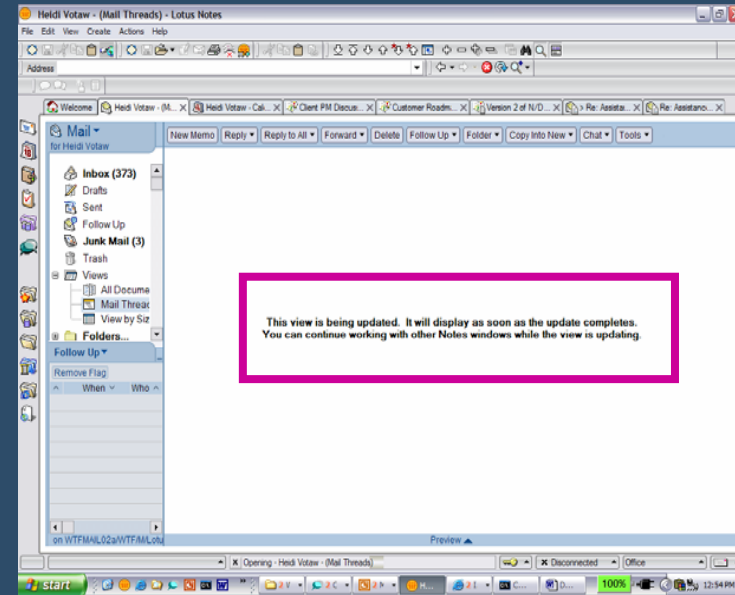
Heidi Votaw - (Mail Threads) - Lotus Notes

File Edit View Create Actions Help

Address

Welcome | Heidi Votaw - (M... | Heidi Votaw - Cal... | Client PM Discus... | Customer Roadm... | Version 2 of N/D... | Re: Assista... | Re: Assistanc...

Mail
for Heidi Votaw

New Memo | Reply | Reply to All | Forward | Delete | Follow Up | Folder | Copy Into New | Chat | Tools

Inbox (373)
Drafts
Sent
Follow Up
Junk Mail (3)
Trash
Views
All Docume
Mail Threac
View by Siz
Folders...

Follow Up
Remove Flag
When | Who

This view is being updated. It will display as soon as the update completes.
You can continue working with other Notes windows while the view is updating.

on WTFMAIL02a/WTF/M/Lotu

Preview

Opening - Heidi Votaw - (Mail Threads)

Disconnected

Office

start

100%

12:54 PM